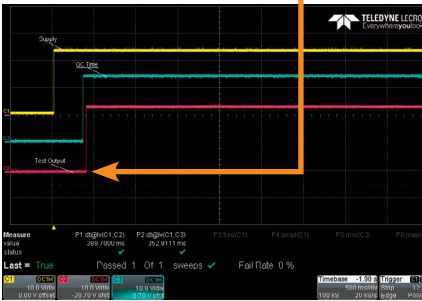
TELEDYNE LECRO
Everywhereyoulook

Supply
QC Time
Test Output

C1
C2
C3

Measure	P1:dt@lv(C1,C2)	P2:dt@lv(C1,C3)	P3:freq(C1)	P4:ampl(C1)	P5:min(C2)	P6:max(C
value	399.7000 ms	352.9111 ms
status	✓	✓

Last = True	Passed 1 Of 1 sweeps ✓	Fail Rate 0 %

C1 DC1M 10.0 V/div 0.00 V offset
C2 DC1M 10.0 V/div -20.70 V offset
C3 DC1M 10.0 V/div 9.72 V offset

Timebase -1.90 s	Trigger
500 ms/div	Stop 17
100 kS	20 kS/s	Edge Posi